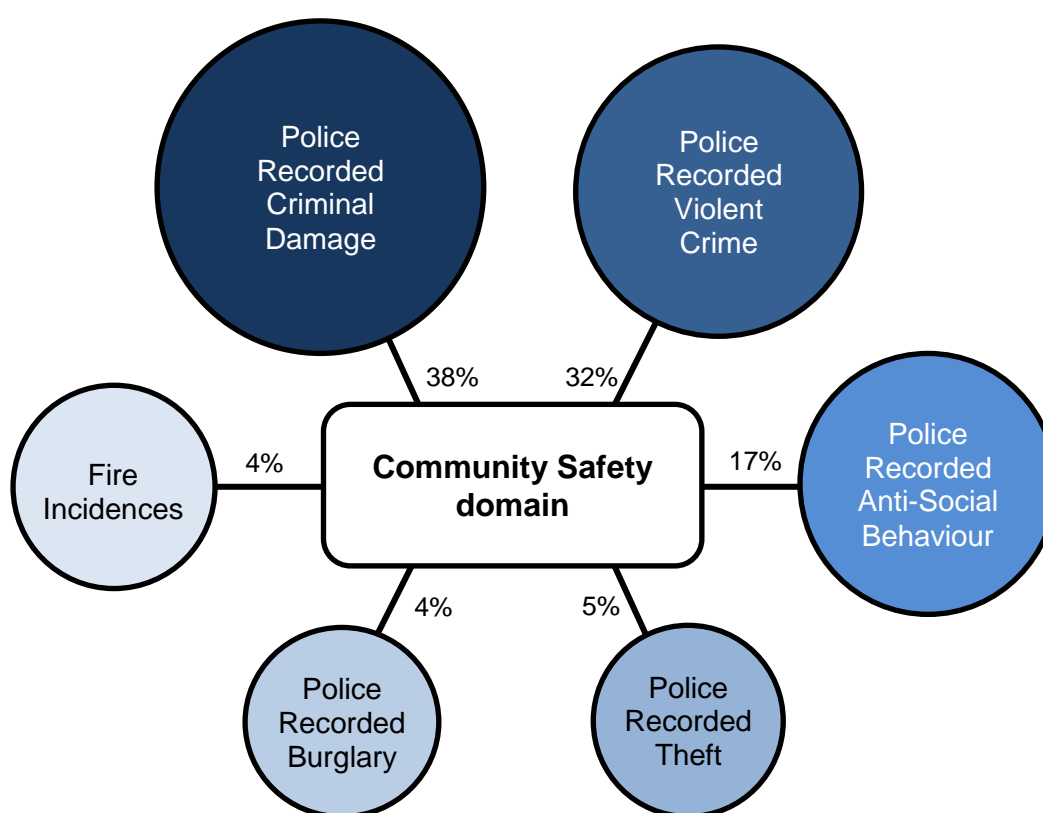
Police Recorded Criminal Damage

Police Recorded Violent Crime

38%

32%

Fire Incidences

4%

Community Safety domain

17%

Police Recorded Anti-Social Behaviour

4%

5%

Police Recorded Burglary

Police Recorded Theft